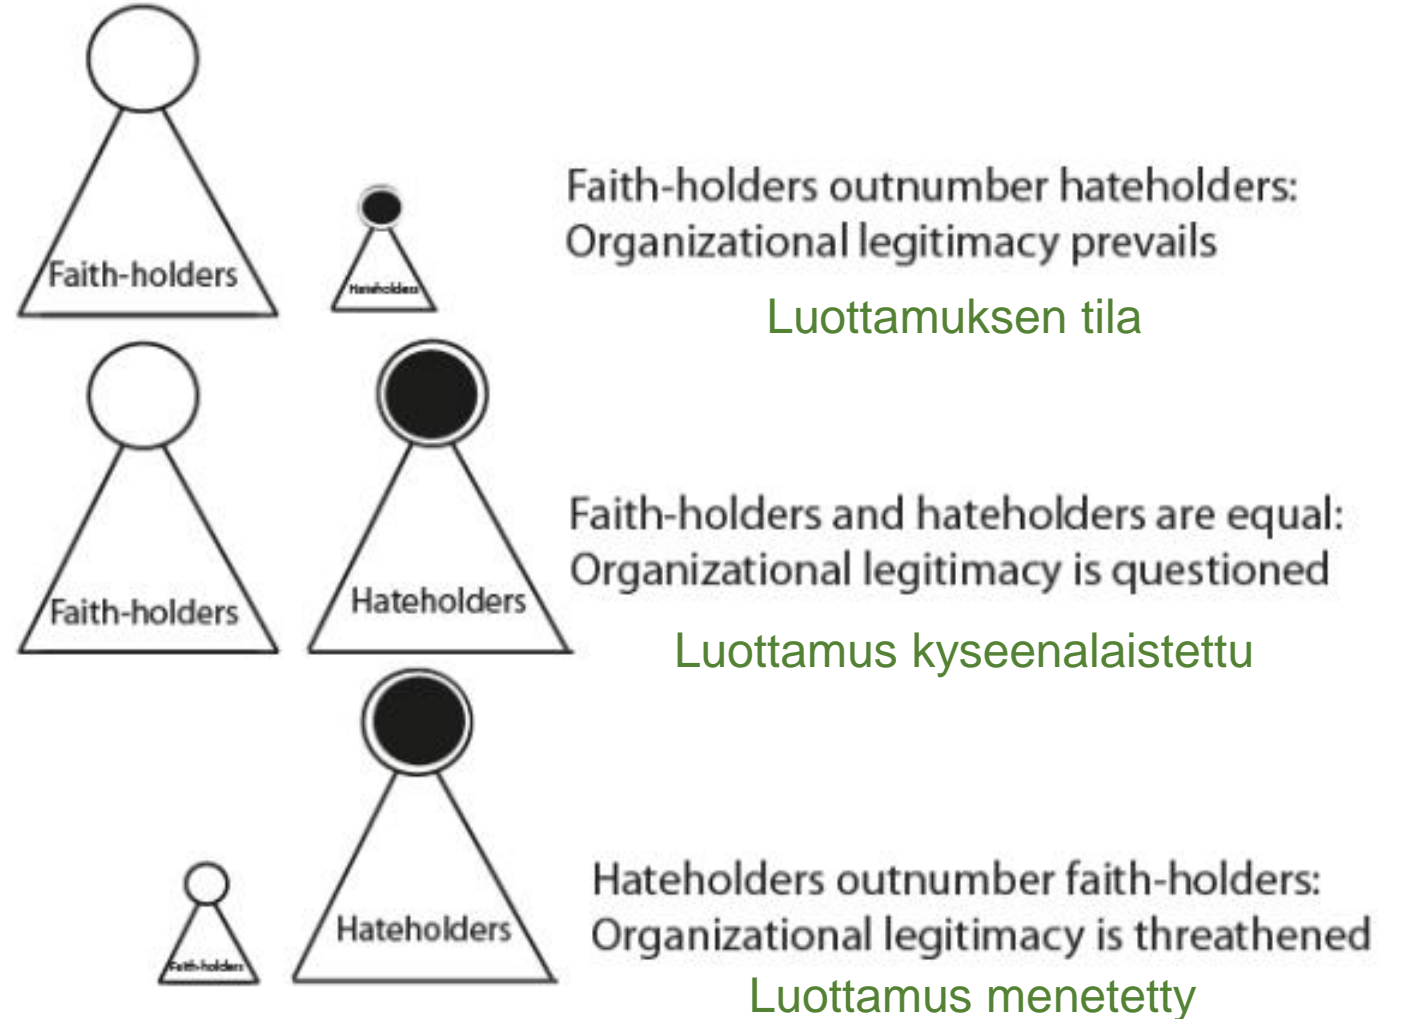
Faith-holders

Hateholders

Faith-holders outnumber hateholders: Organizational legitimacy prevails

Luottamuksen tila

Faith-holders

Hateholders

Faith-holders and hateholders are equal: Organizational legitimacy is questioned

Luottamus kyseenalaistettu

Faith-holders

Hateholders

Hateholders outnumber faith-holders: Organizational legitimacy is threathened

Luottamus menetetty